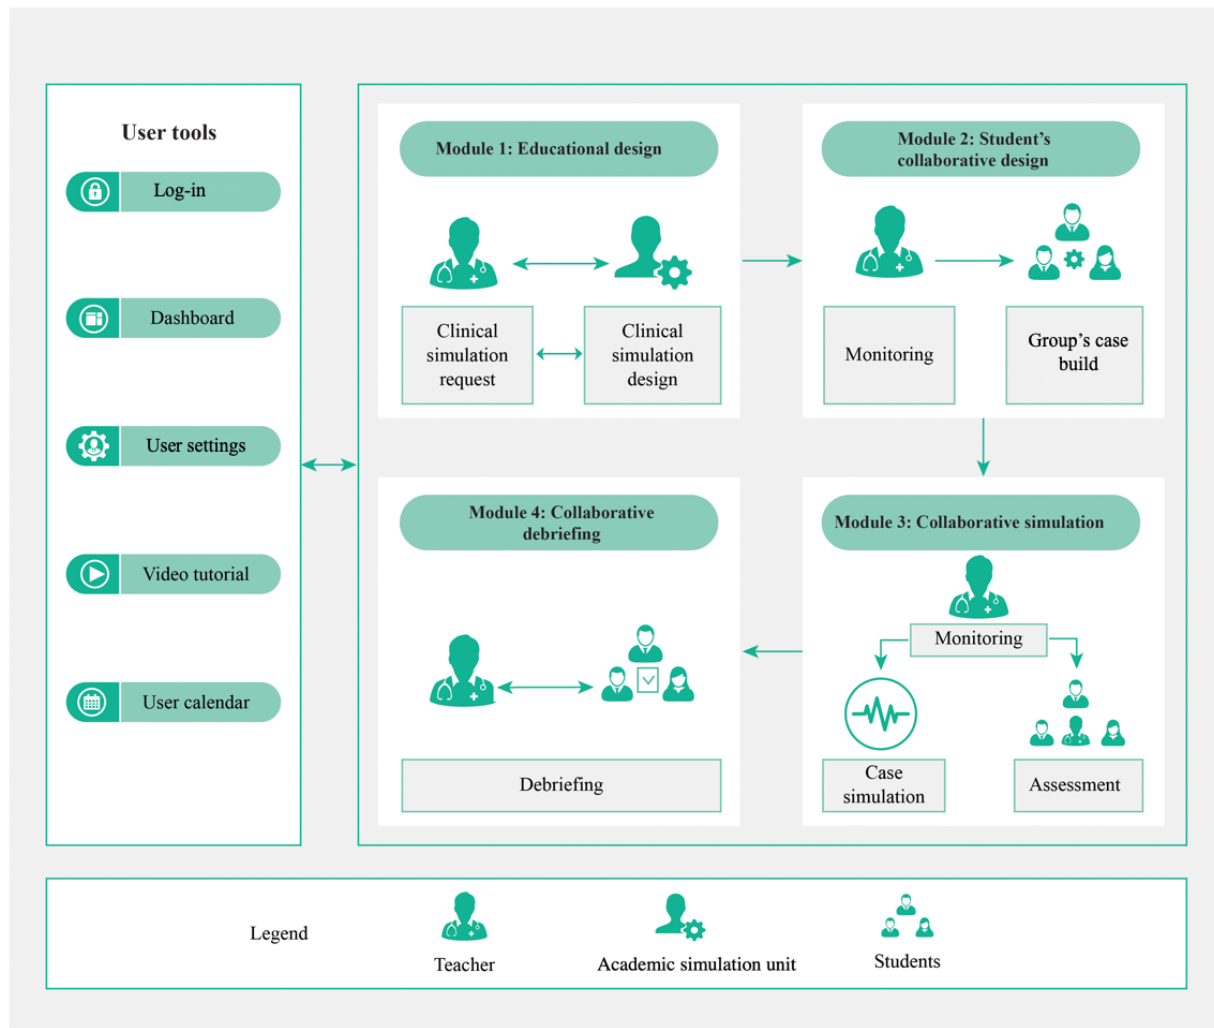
User tools

Log-in

Dashboard

User settings

Video tutorial

User calendar

Module 1: Educational design

Clinical simulation request

Clinical simulation design

Module 2: Student's collaborative design

Monitoring

Group's case build

Module 4: Collaborative debriefing

Debriefing

Module 3: Collaborative simulation

Monitoring

Case simulation

Assessment

Legend

Teacher

Academic simulation unit

Students